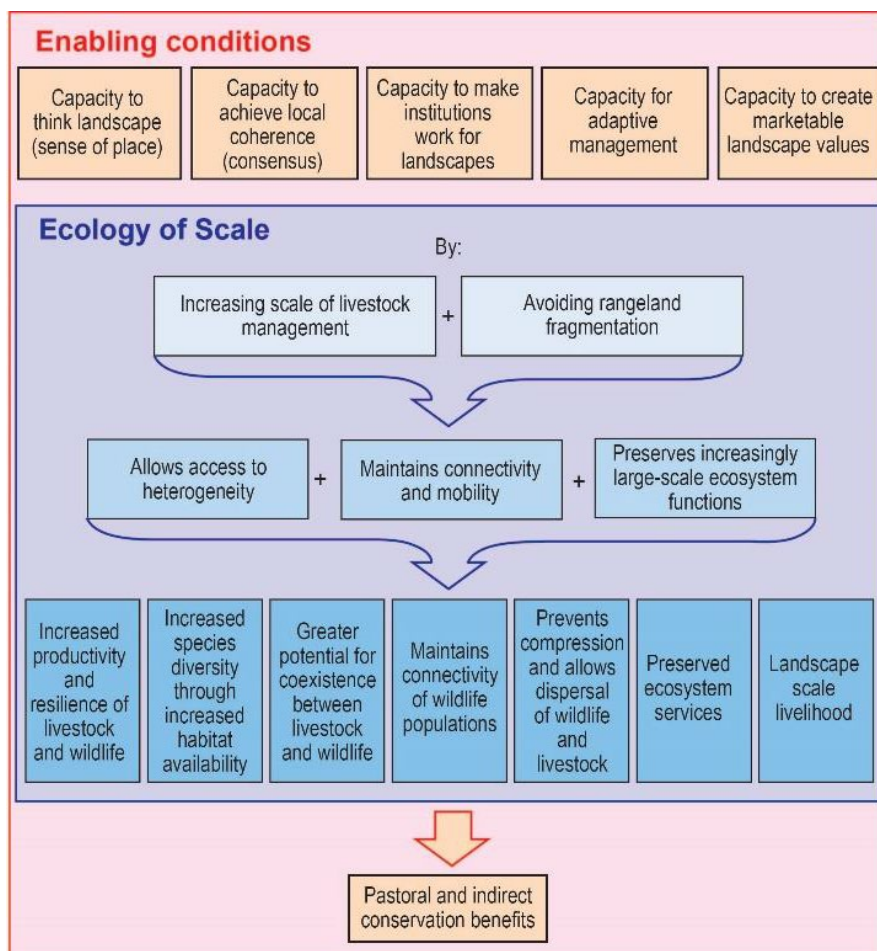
Enabling conditions

Capacity to think landscape (sense of place)

Capacity to achieve local coherence (consensus)

Capacity to make institutions work for landscapes

Capacity for adaptive management

Capacity to create marketable landscape values

Ecology of Scale

By:

Increasing scale of livestock management

+

Avoiding rangeland fragmentation

Allows access to heterogeneity

+

Maintains connectivity and mobility

+

Preserves increasingly large-scale ecosystem functions

Increased productivity and resilience of livestock and wildlife

Increased species diversity through increased habitat availability

Greater potential for coexistence between livestock and wildlife

Maintains connectivity of wildlife populations

Prevents compression and allows dispersal of wildlife and livestock

Preserved ecosystem services

Landscape scale livelihood

Pastoral and indirect conservation benefits